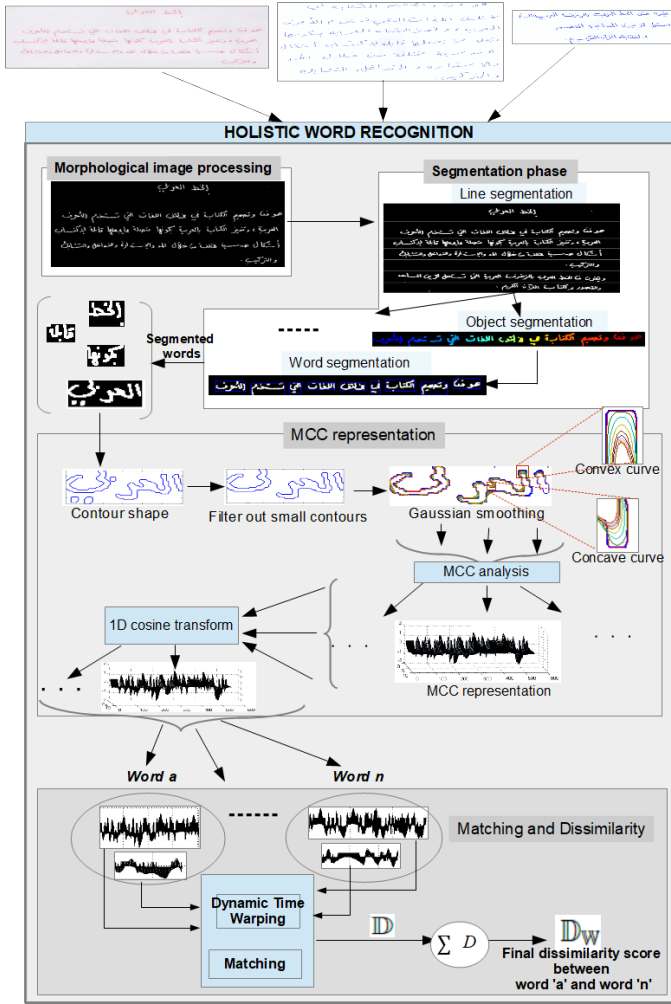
HOLISTIC WORD RECOGNITION

Morphological image processing

Segmentation phase

Line segmentation

Object segmentation

Word segmentation

Segmented words

MCC representation

Contour shape

Filter out small contours

Gaussian smoothing

Convex curve

Concave curve

MCC analysis

1D cosine transform

MCC representation

Word a

Word n

Matching and Dissimilarity

Dynamic Time Warping

Matching

$\mathbb{D}$

$\sum D$

$\mathbb{D}_W$

Final dissimilarity score between word 'a' and word 'n'